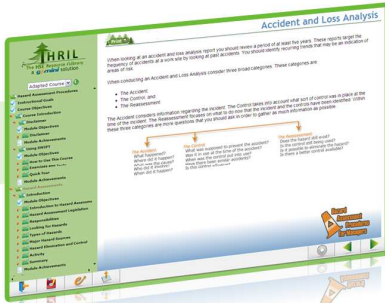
Accident and Loss Analysis

HRIL
The HSE Regulatory Library
a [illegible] solution

Adapted Course

Hazard Assessment Procedures
Instructional Goals
Course Objectives
Course Introduction
Disclaimer
Module Objectives
Disclosure
Module Assessments
Course DRIFT
Module Objectives
How to Use This Course
Module Activities
Quick Tour
Module Assessments
Introduction
Module Objectives
Introduction to Hazard Assessments
Hazard Assessment Legislation
Responsibilities
Looking for Hazards
Types of Hazards
Major Hazard Sources
Hazard Elimination and Control
Activity
Summary
Module Assessments

When looking at an accident and loss analysis report you should review a period of at least five years. These reports target the frequency of accidents at a work site by looking at past accidents. You should identify recurring trends that may be an indication of areas of risk.

When conducting an Accident and Loss Analysis consider three broad categories. These categories are:

The Accident
The Control, and
The Reassessment

The Accident considers information regarding the accident. The Control takes into account what sort of control was in place at the time of the accident. The Reassessment focuses on what to do now that the incident and the controls have been identified. Within these three categories are more questions that you should ask in order to gather as much information as possible:

The Accident
What happened?
Where did it happen?
What was the cause?
Who did it involve?
When did it happen?

The Control
What was supposed to prevent the accident?
Was it in use at the time of the accident?
What was the control put into use?
Have there been similar accidents?
Is the control effective?

The Reassessment
Does the hazard still exist?
Is the control still being used?
Is it possible to eliminate the hazard?
Is there a better control available?

Hazard Assessment Procedures for Managers